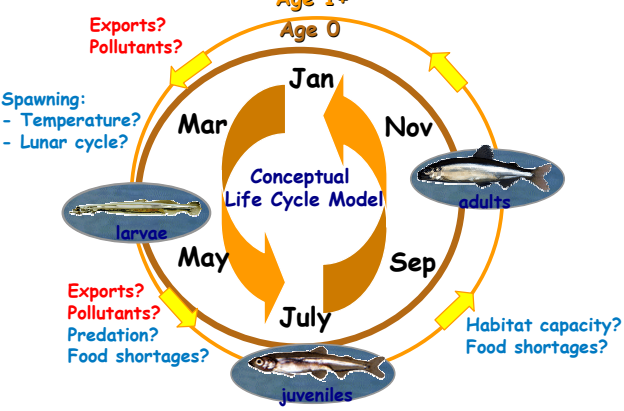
Age 1+
Age 0

Exports?
Pollutants?

Spawning:
- Temperature?
- Lunar cycle?

Jan
Mar
Nov

Conceptual Life Cycle Model

adults
larvae

May
Sep
July

Exports?
Pollutants?
Predation?
Food shortages?

Habitat capacity?
Food shortages?

juveniles